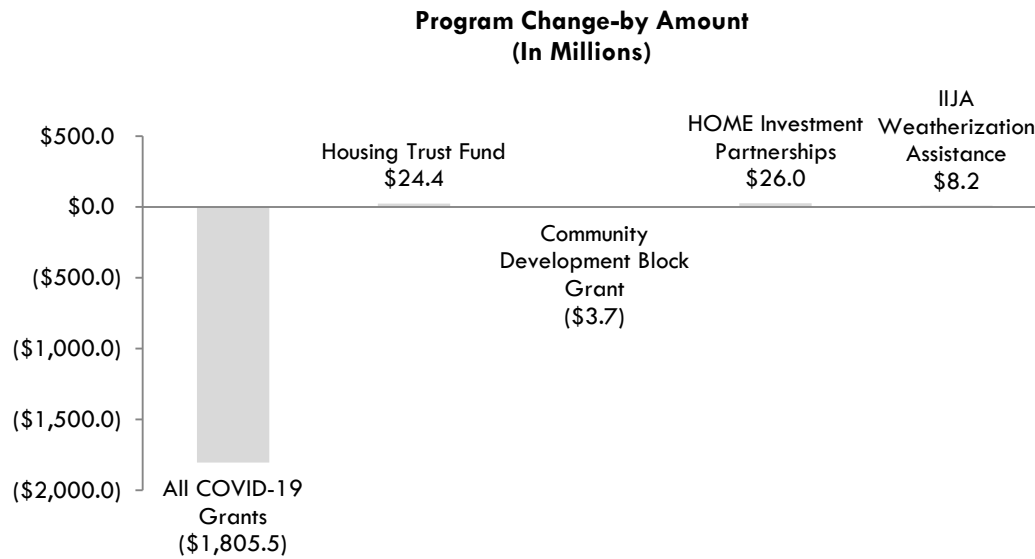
Program Change-by Amount
(In Millions)

$500.0
$0.0
($500.0)
($1,000.0)
($1,500.0)
($2,000.0)

All COVID-19 Grants ($1,805.5)

Housing Trust Fund $24.4

Community Development Block Grant ($3.7)

HOME Investment Partnerships $26.0

IIJA Weatherization Assistance $8.2